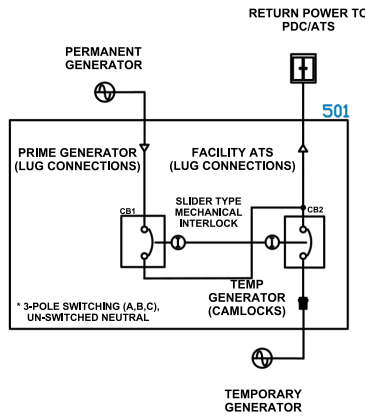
RETURN POWER TO PDC/ATS

PERMANENT GENERATOR

501

PRIME GENERATOR (LUG CONNECTIONS)

FACILITY ATS (LUG CONNECTIONS)

CB1

SLIDER TYPE MECHANICAL INTERLOCK

CB2

TEMP GENERATOR (CAMLOCKS)

* 3-POLE SWITCHING (A,B,C), UN-SWITCHED NEUTRAL

TEMPORARY GENERATOR